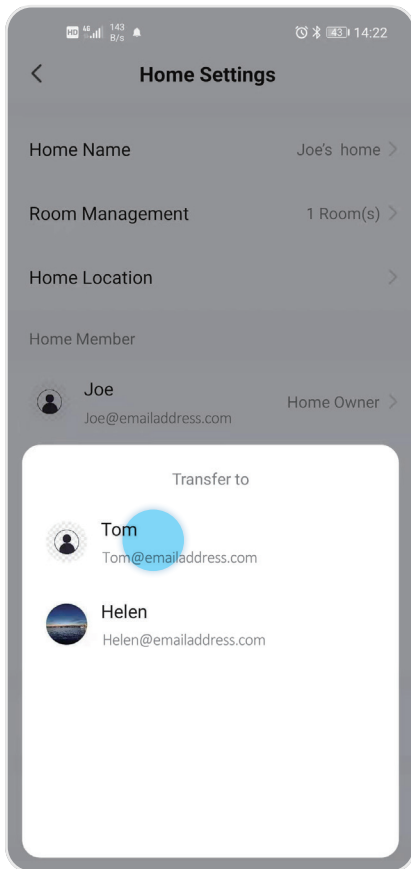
HD 4G 143 B/s 43 14:22

<

Home Settings

Home Name Joe's home >

Room Management 1 Room(s) >

Home Location >

Home Member

Joe
Joe@emailaddress.com
Home Owner >

Transfer to

Tom
Tom@emailaddress.com

Helen
Helen@emailaddress.com